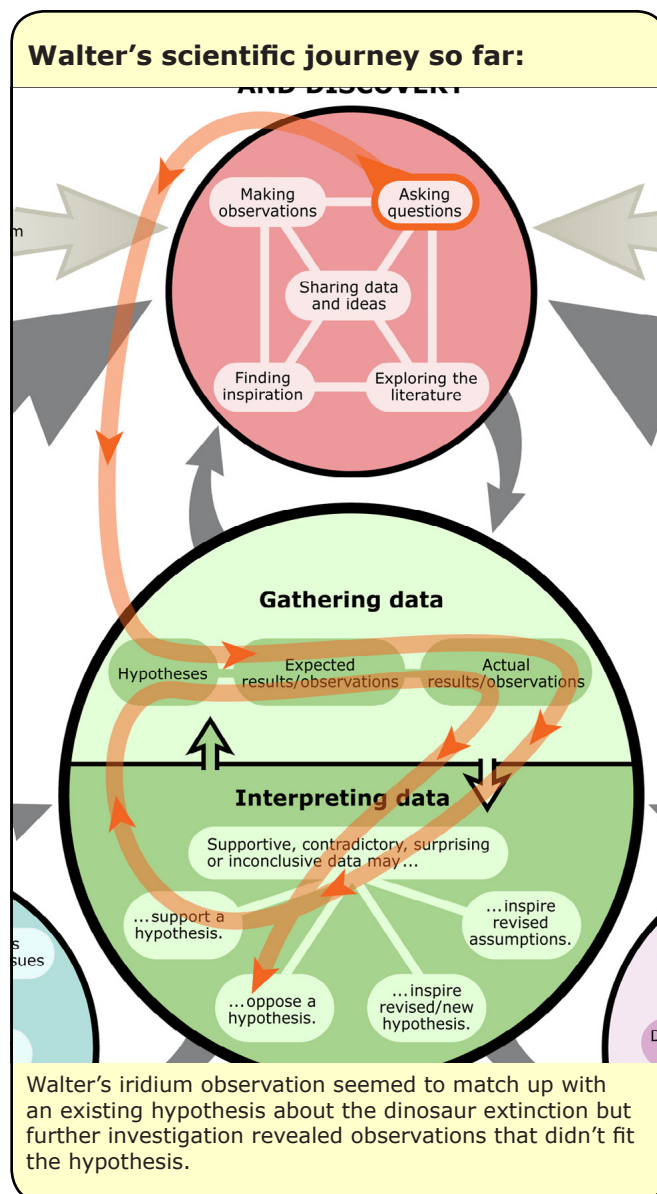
Walter's scientific journey so far:

AND DISCOVERY

m

Making observations

Asking questions

Sharing data and ideas

Finding inspiration

Exploring the literature

Gathering data

Hypotheses

Expected results/observations

Actual results/observations

Interpreting data

Supportive, contradictory, surprising or inconclusive data may...

...support a hypothesis.

...inspire revised assumptions.

...oppose a hypothesis.

...inspire revised/new hypothesis.

s
sues

D

Walter's iridium observation seemed to match up with an existing hypothesis about the dinosaur extinction but further investigation revealed observations that didn't fit the hypothesis.